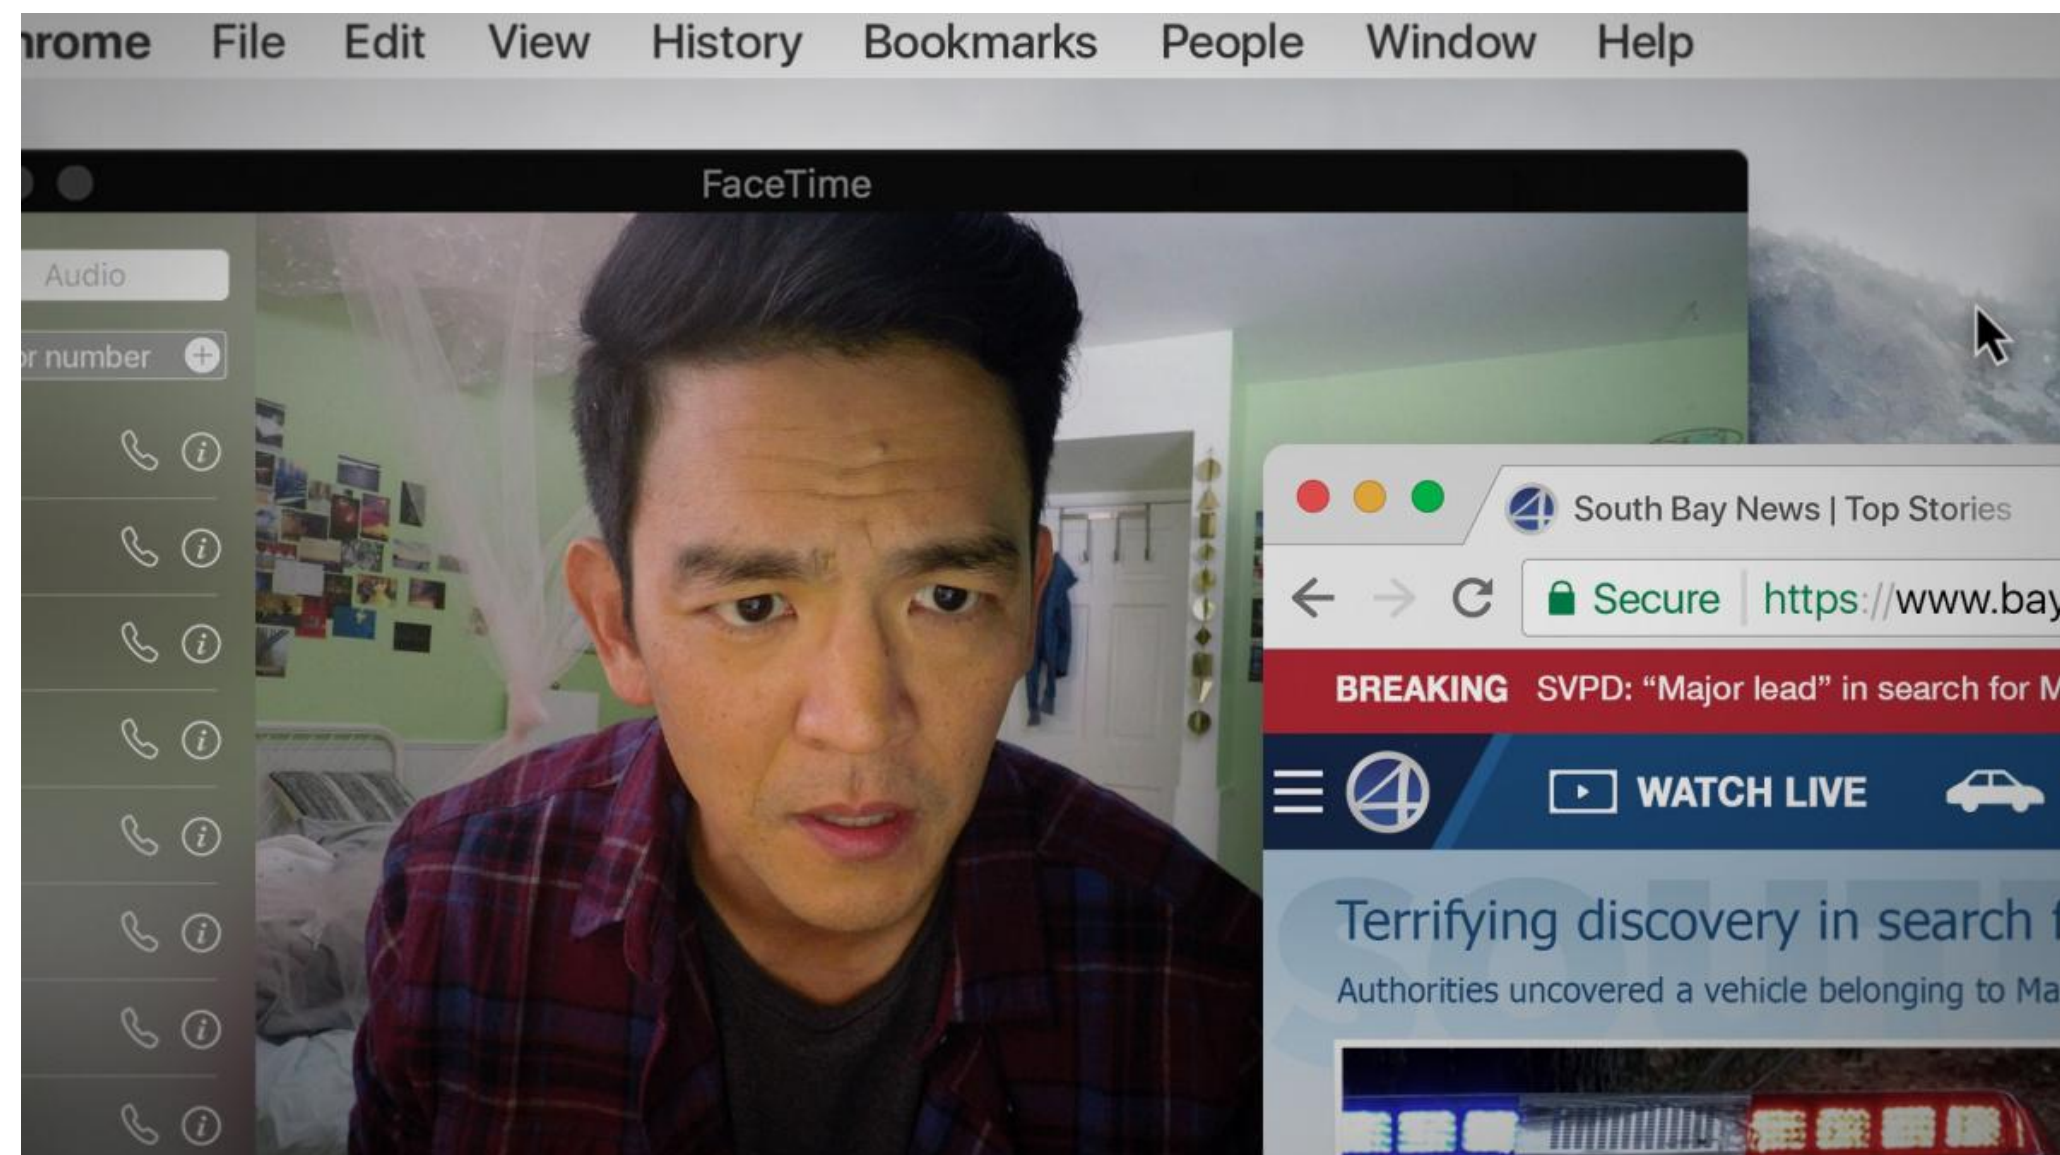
hrome File Edit View History Bookmarks People Window Help

FaceTime

Audio

r number

South Bay News | Top Stories

Secure https://www.bay

BREAKING SVPD: “Major lead” in search for M

WATCH LIVE

Terrifying discovery in search f

Authorities uncovered a vehicle belonging to Ma